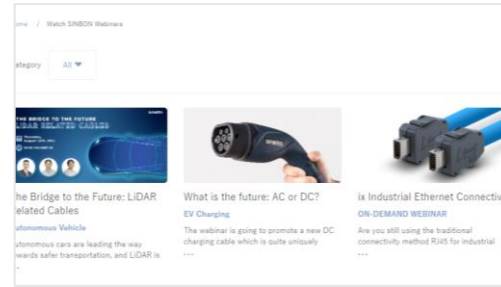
ome / Watch SINBON Webinars

ategory All

THE BRIDGE TO THE FUTURE
LIDAR RELATED CABLES

he Bridge to the Future: LiDAR Related Cables

utonomous Vehicle

utonomous cars are leading the way wards safer transportation, and LiDAR is

What is the future: AC or DC?

EV Charging

The webinar is going to promote a new DC charging cable which is quite uniquely

...

ix Industrial Ethernet Connectiv

ON-DEMAND WEBINAR

Are you still using the traditional connectivity method RJ45 for industrial

...